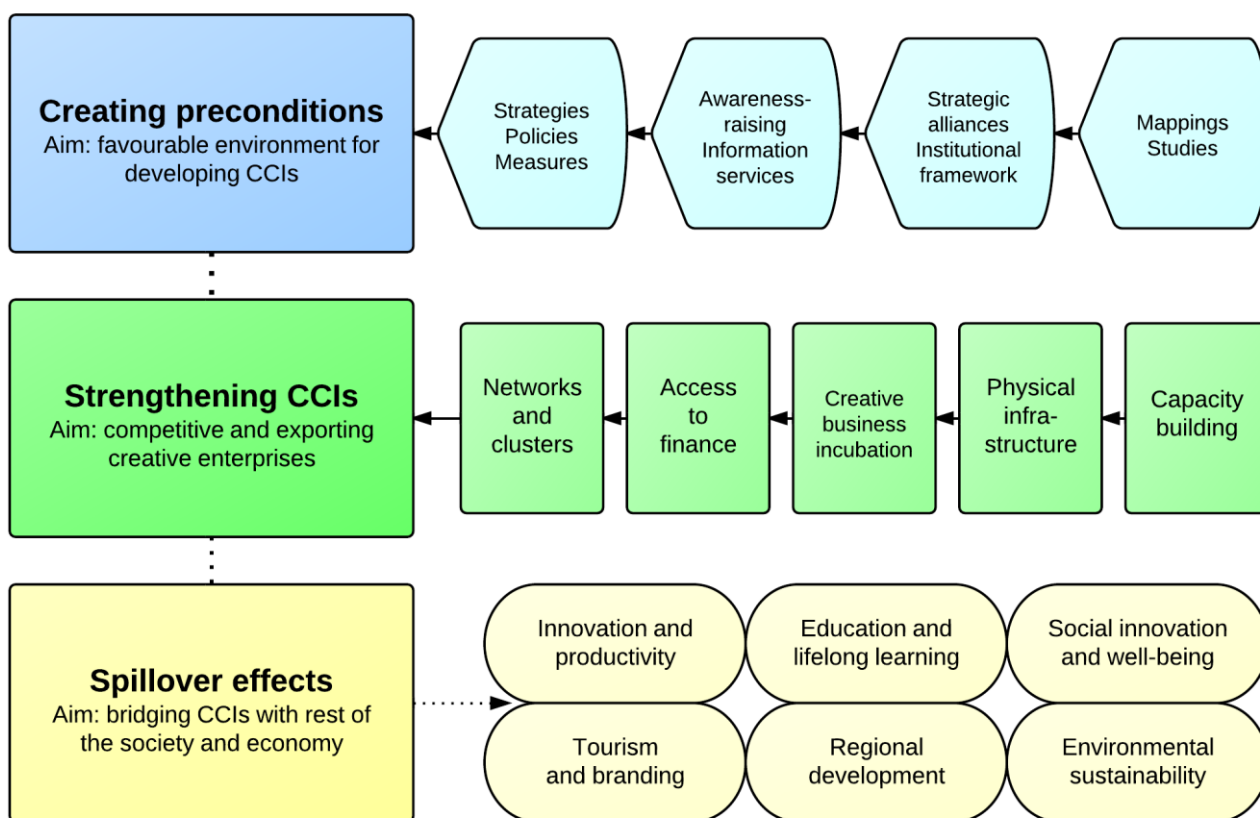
Creating preconditions
Aim: favourable environment for developing CCIs

Strategies
Policies
Measures

Awareness-raising
Information services

Strategic alliances
Institutional framework

Mappings
Studies

Strengthening CCIs
Aim: competitive and exporting creative enterprises

Networks and clusters

Access to finance

Creative business incubation

Physical infrastructure

Capacity building

Spillover effects
Aim: bridging CCIs with rest of the society and economy

Innovation and productivity

Education and lifelong learning

Social innovation and well-being

Tourism and branding

Regional development

Environmental sustainability